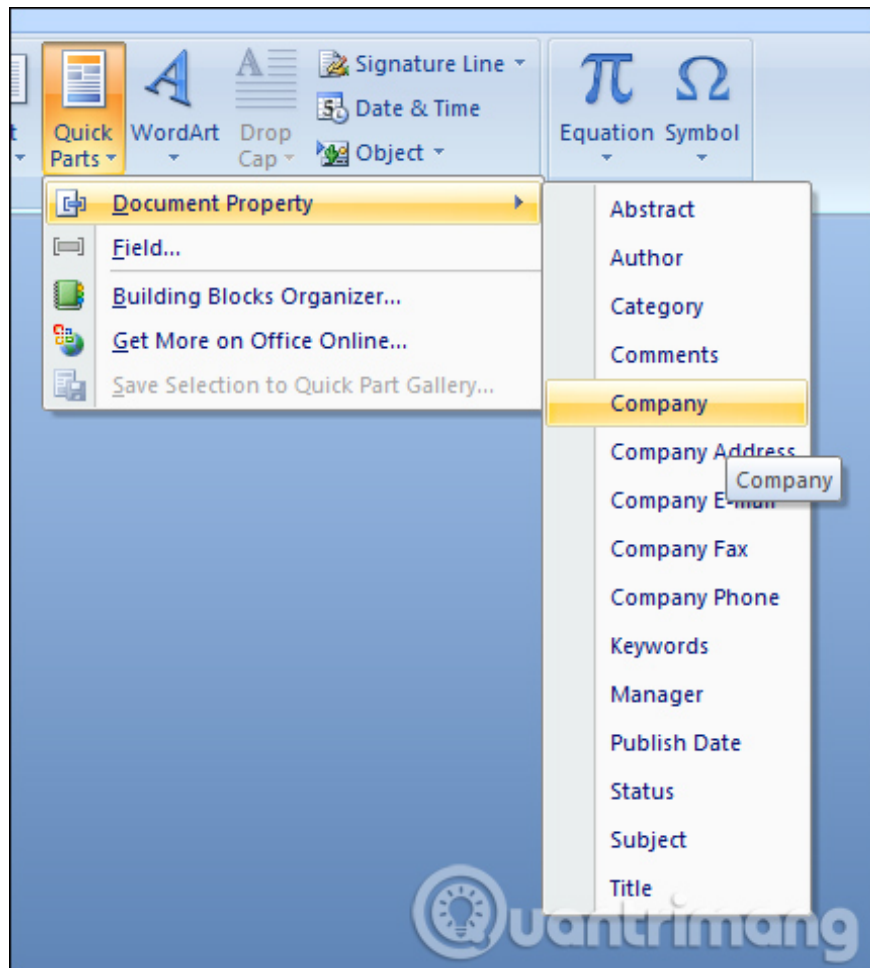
t

Quick Parts

WordArt

Drop Cap

Signature Line

Date & Time

Object

Equation

Symbol

Document Property

Field...

Building Blocks Organizer...

Get More on Office Online...

Save Selection to Quick Part Gallery...

Abstract

Author

Category

Comments

Company

Company Address

Company E-mail

Company

Company Fax

Company Phone

Keywords

Manager

Publish Date

Status

Subject

Title

Quantrimang